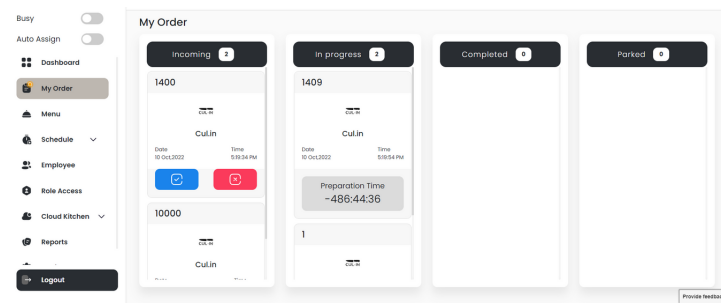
Busy

Auto Assign

Dashboard

My Order

Menu

Schedule

Employee

Role Access

Cloud Kitchen

Reports

Logout

My Order

Incoming 2

1400

CUL.IN

Cul.in

Date
10 Oct,2022

Time
5:19:34 PM

10000

CUL.IN

Cul.in

In progress 2

1409

CUL.IN

Cul.in

Date
10 Oct,2022

Time
5:19:54 PM

Preparation Time
-486:44:36

1

CUL.IN

Completed 0

Parked 0

Provide feedba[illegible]